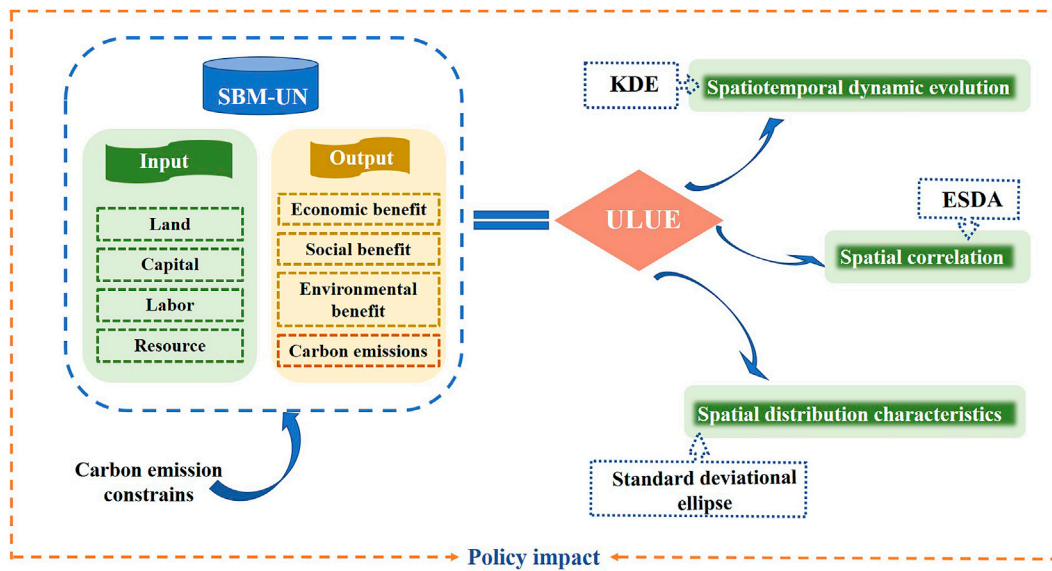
SBM-UN

Input

Land

Capital

Labor

Resource

Output

Economic benefit

Social benefit

Environmental benefit

Carbon emissions

ULUE

KDE

Spatiotemporal dynamic evolution

ESDA

Spatial correlation

Spatial distribution characteristics

Standard deviational ellipse

Carbon emission constrains

Policy impact